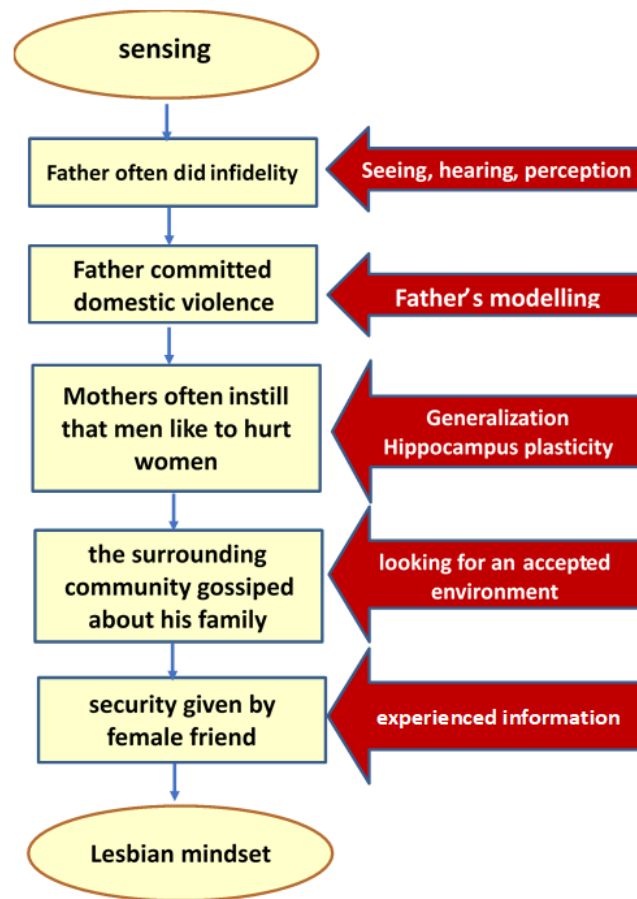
sensing

Father often did infidelity

Seeing, hearing, perception

Father committed domestic violence

Father's modelling

Mothers often instill that men like to hurt women

Generalization
Hippocampus plasticity

the surrounding community gossiped about his family

looking for an accepted environment

security given by female friend

experienced information

Lesbian mindset